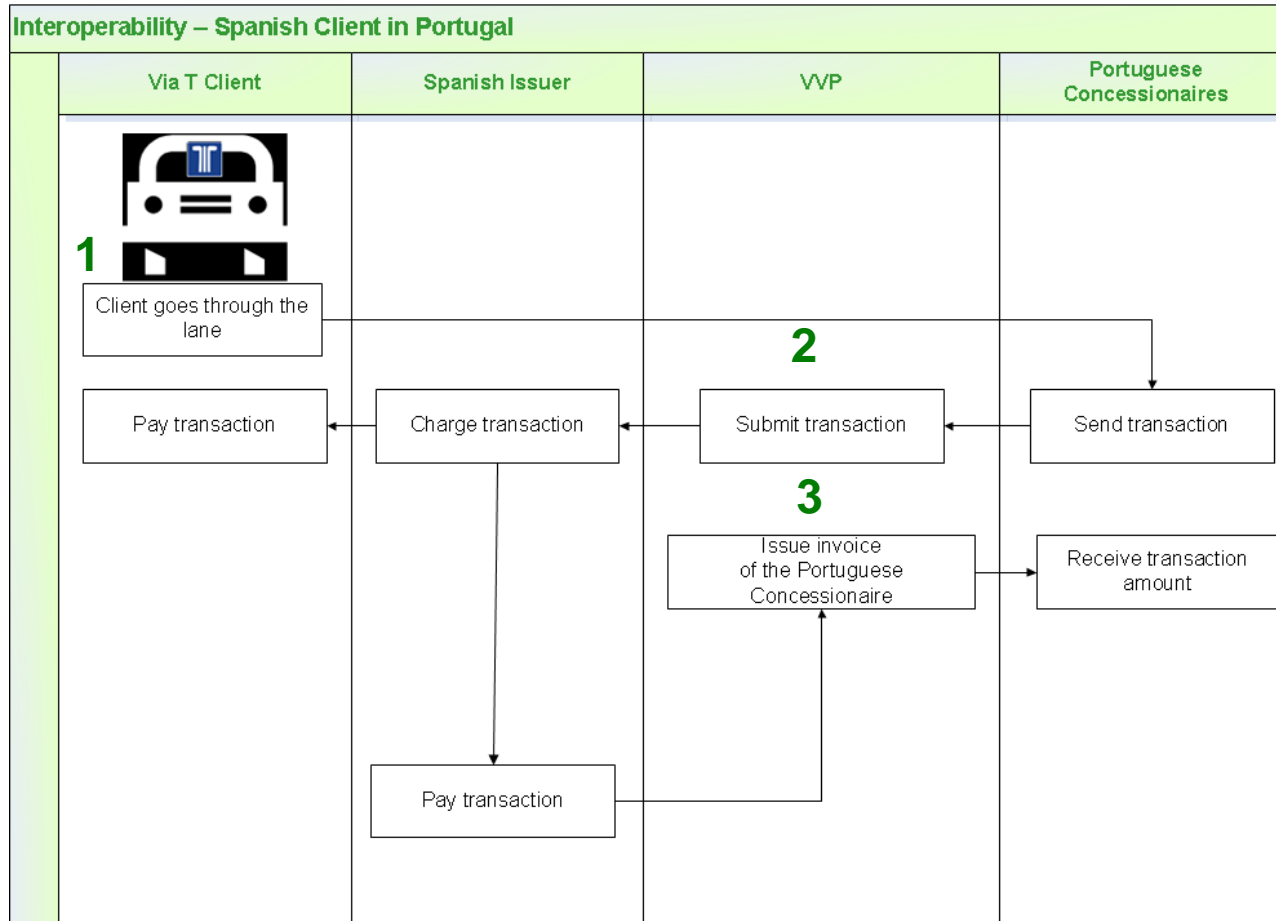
Interoperability – Spanish Client in Portugal

| Via T Client | Spanish Issuer | VVP | Portuguese Concessionaires |
|---|---|---|---|

1

Client goes through the lane

2

Pay transaction

Charge transaction

Submit transaction

Send transaction

3

Issue invoice of the Portuguese Concessionaire

Receive transaction amount

Pay transaction